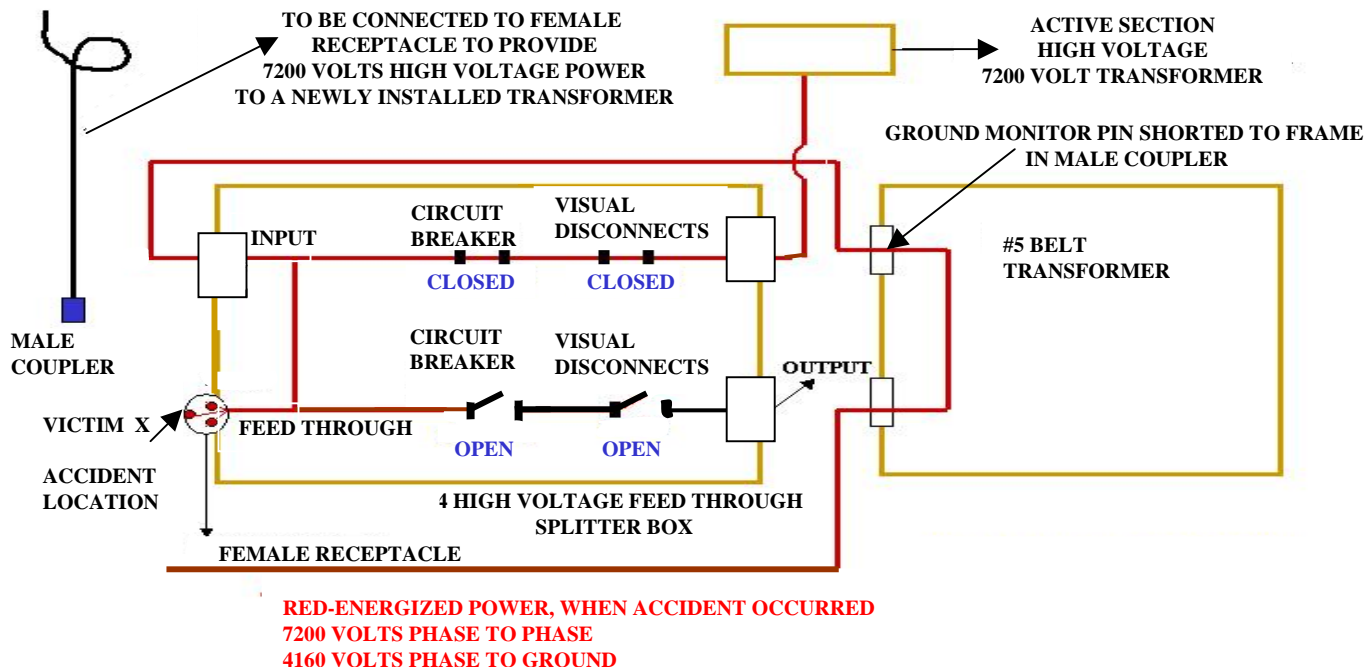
TO BE CONNECTED TO FEMALE RECEPTACLE TO PROVIDE 7200 VOLTS HIGH VOLTAGE POWER TO A NEWLY INSTALLED TRANSFORMER

ACTIVE SECTION HIGH VOLTAGE 7200 VOLT TRANSFORMER

GROUND MONITOR PIN SHORTED TO FRAME IN MALE COUPLER

INPUT

CIRCUIT BREAKER

CLOSED

VISUAL DISCONNECTS

CLOSED

#5 BELT TRANSFORMER

MALE COUPLER

CIRCUIT BREAKER

VISUAL DISCONNECTS

OUTPUT

VICTIM X

FEED THROUGH

OPEN

OPEN

ACCIDENT LOCATION

4 HIGH VOLTAGE FEED THROUGH SPLITTER BOX

FEMALE RECEPTACLE

RED-ENERGIZED POWER, WHEN ACCIDENT OCCURRED
7200 VOLTS PHASE TO PHASE
4160 VOLTS PHASE TO GROUND